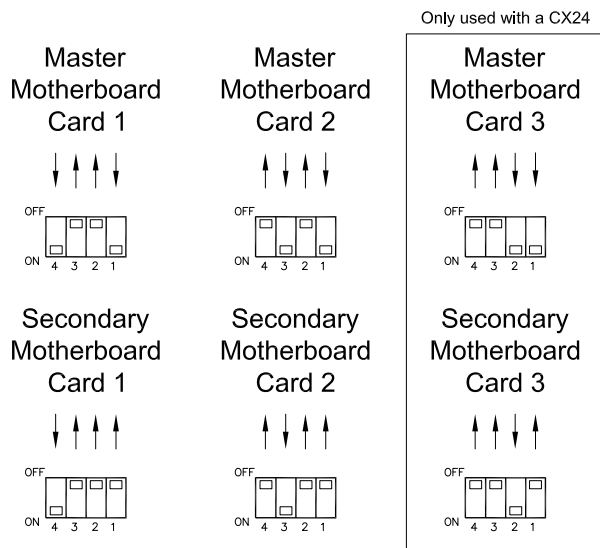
Only used with a CX24

Master Motherboard Card 1

OFF
ON 4 3 2 1

Master Motherboard Card 2

OFF
ON 4 3 2 1

Master Motherboard Card 3

OFF
ON 4 3 2 1

Secondary Motherboard Card 1

OFF
ON 4 3 2 1

Secondary Motherboard Card 2

OFF
ON 4 3 2 1

Secondary Motherboard Card 3

OFF
ON 4 3 2 1